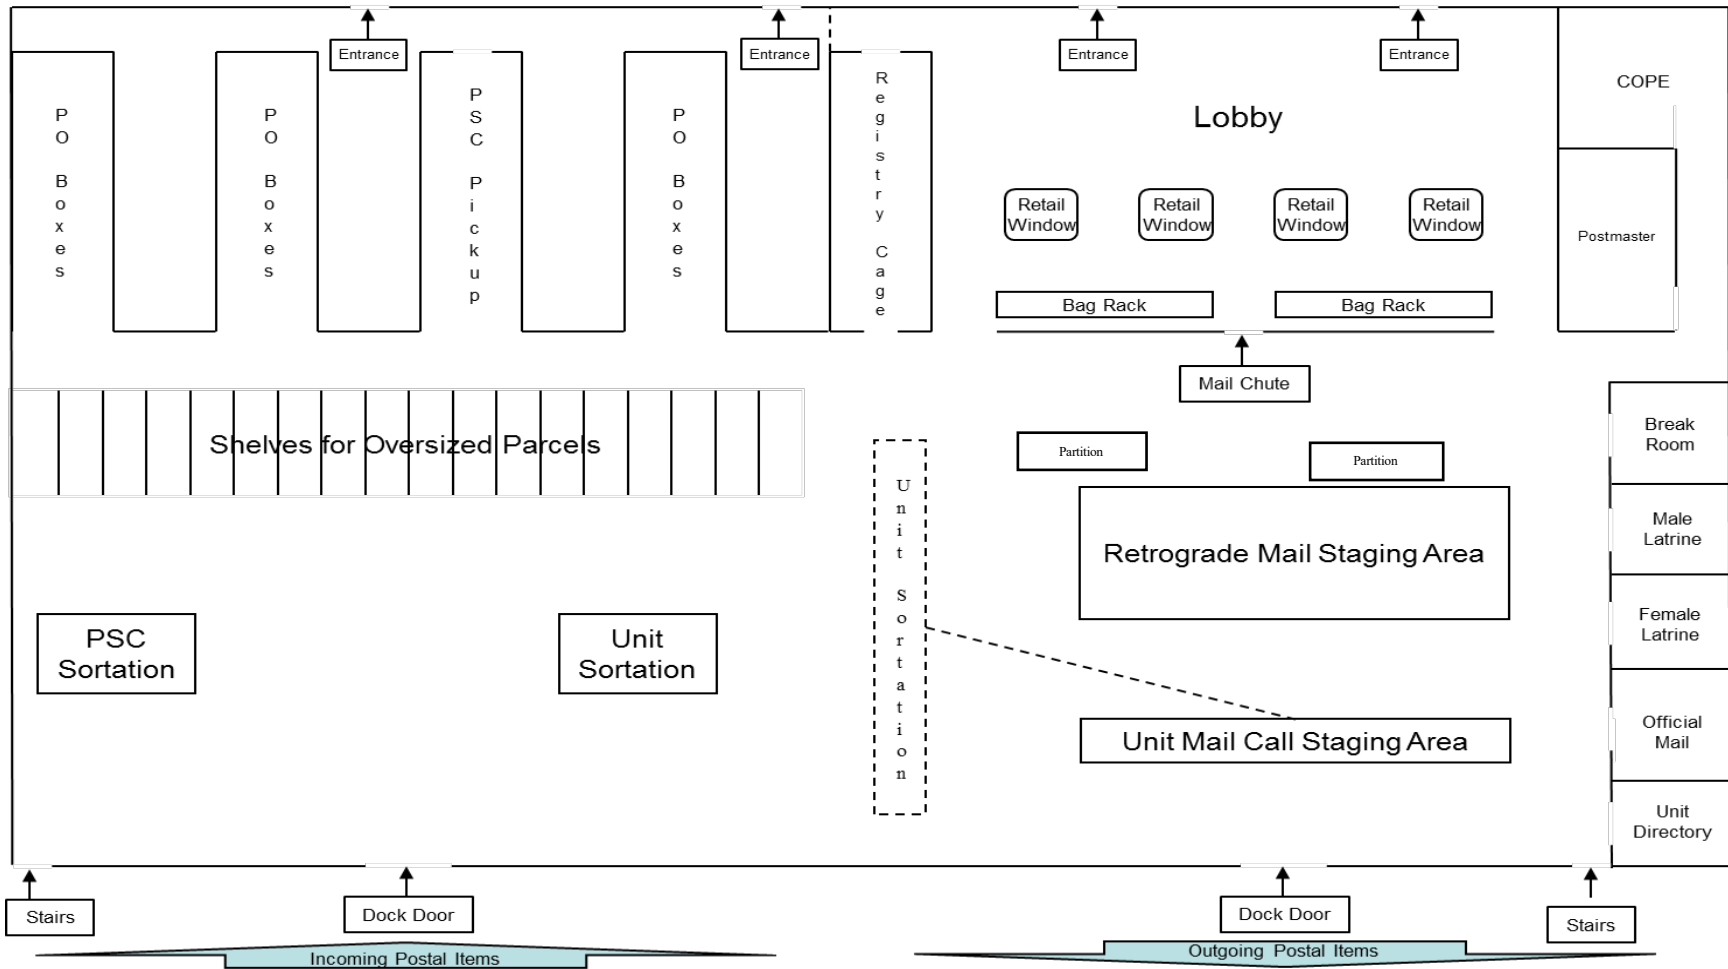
Entrance
Entrance
Entrance
Entrance

PO Boxes
PO Boxes
PSC Pickup
PO Boxes
Registry Cage

Lobby

COPE

Retail Window
Retail Window
Retail Window
Retail Window

Postmaster

Bag Rack
Bag Rack

Mail Chute

Shelves for Oversized Parcels

Partition
Partition

Break Room

Male Latrine

Unit Sortation

Retrograde Mail Staging Area

Female Latrine

PSC Sortation

Unit Sortation

Official Mail

Unit Mail Call Staging Area

Unit Directory

Stairs
Dock Door
Dock Door
Stairs

Incoming Postal Items
Outgoing Postal Items